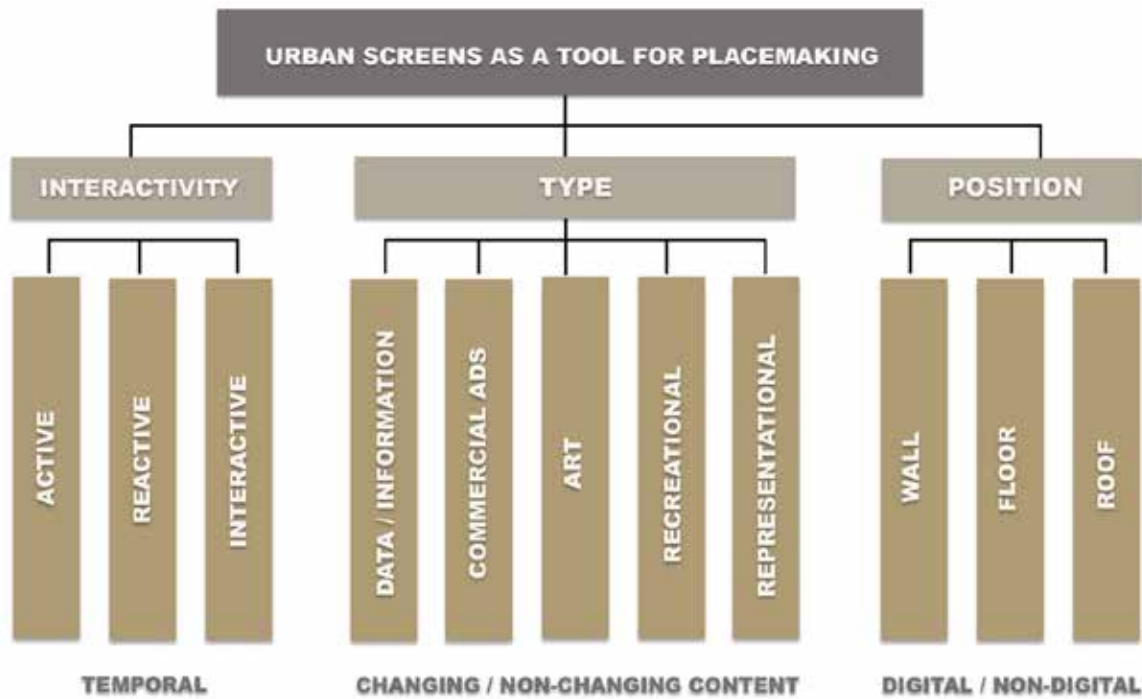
URBAN SCREENS AS A TOOL FOR PLACEMAKING

INTERACTIVITY

ACTIVE

REACTIVE

INTERACTIVE

TEMPORAL

TYPE

DATA / INFORMATION

COMMERCIAL ADS

ART

RECREATIONAL

REPRESENTATIONAL

CHANGING / NON-CHANGING CONTENT

POSITION

WALL

FLOOR

ROOF

DIGITAL / NON-DIGITAL